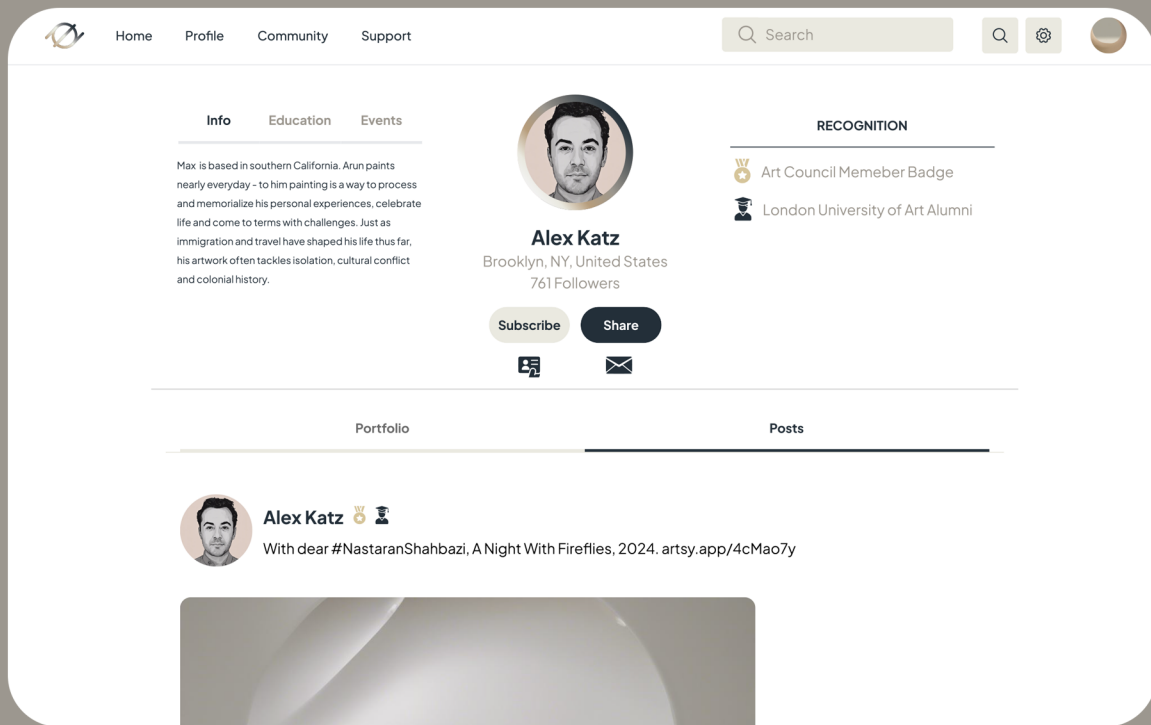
Home Profile Community Support

Search

Info Education Events

Max is based in southern California. Arun paints nearly everyday - to him painting is a way to process and memorialize his personal experiences, celebrate life and come to terms with challenges. Just as immigration and travel have shaped his life thus far, his artwork often tackles isolation, cultural conflict and colonial history.

Alex Katz
Brooklyn, NY, United States
761 Followers

Subscribe Share

RECOGNITION

Art Council Memeber Badge

London University of Art Alumni

Portfolio Posts

Alex Katz

With dear #NastaranShahbazi, A Night With Fireflies, 2024. artsy.app/4cMao7y